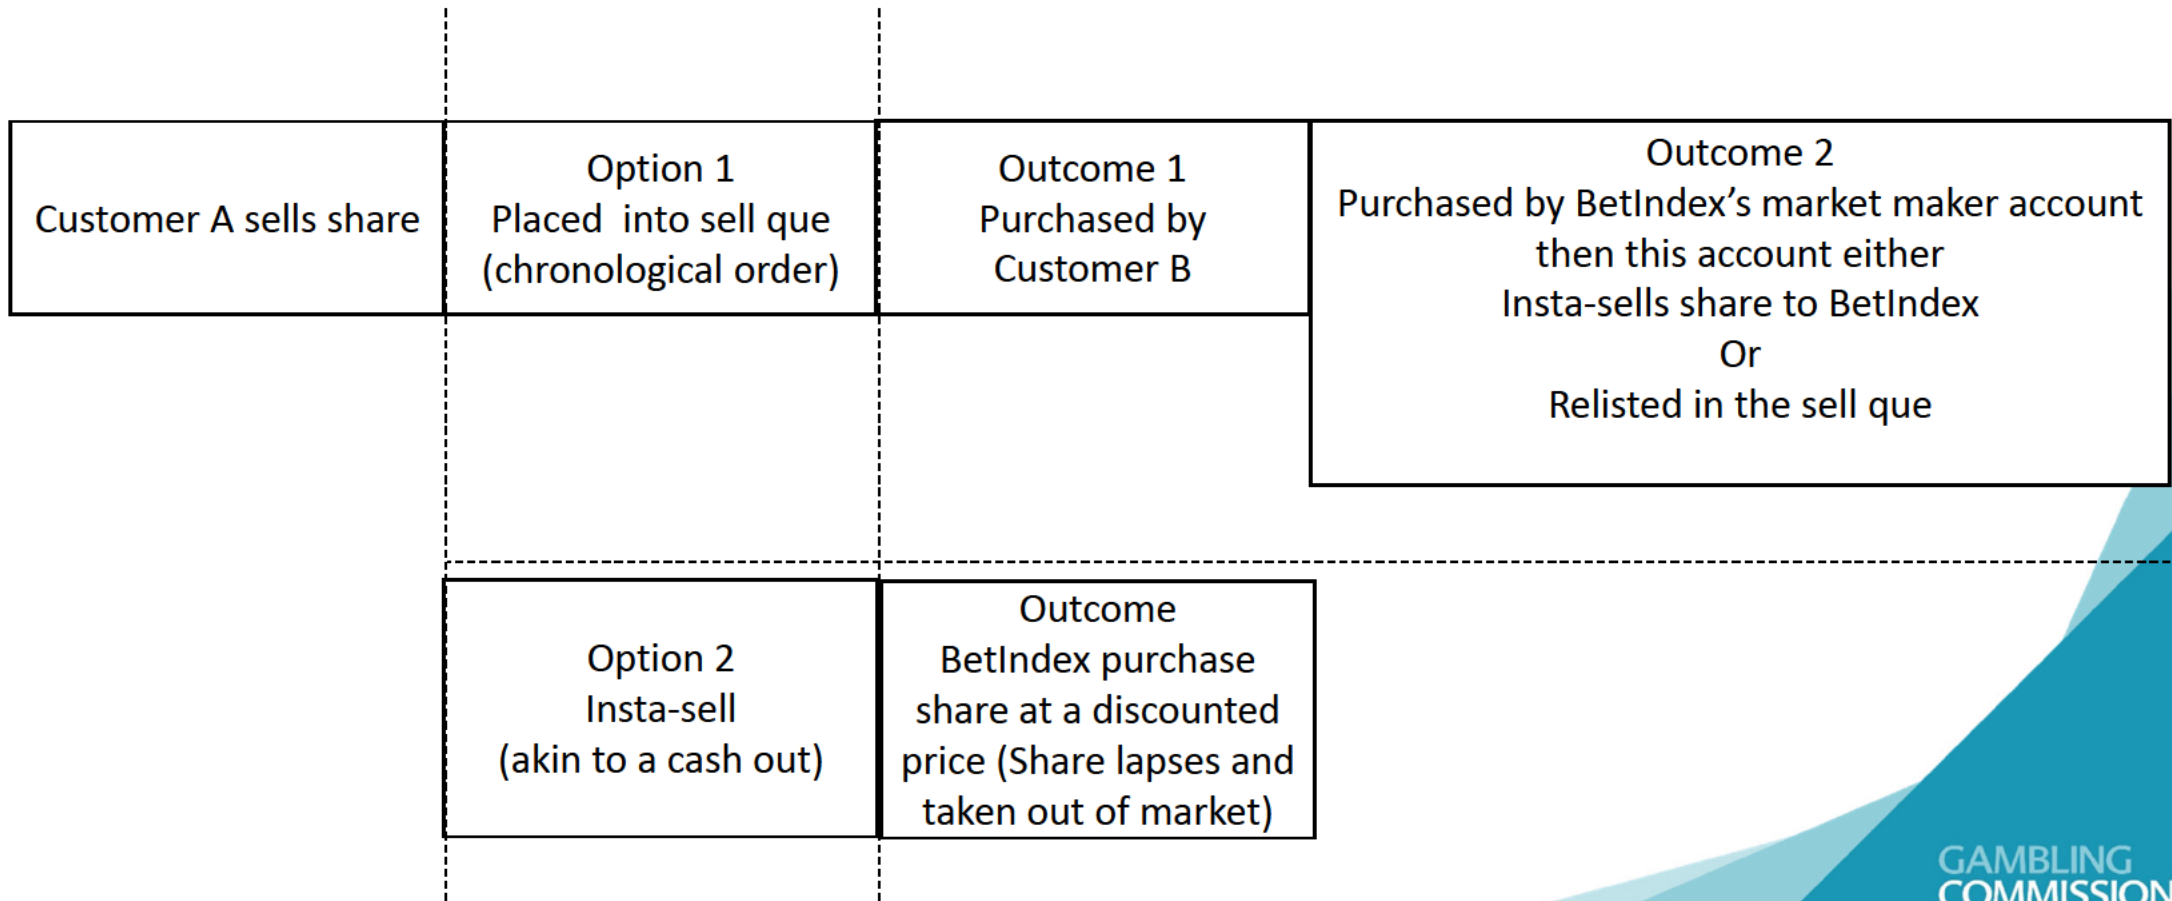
Customer A sells share

Option 1
Placed into sell que
(chronological order)

Outcome 1
Purchased by
Customer B

Outcome 2
Purchased by BetIndex's market maker account then this account either
Insta-sells share to BetIndex
Or
Relisted in the sell que

Option 2
Insta-sell
(akin to a cash out)

Outcome
BetIndex purchase share at a discounted price (Share lapses and taken out of market)

GAMBLING
COMMISSION